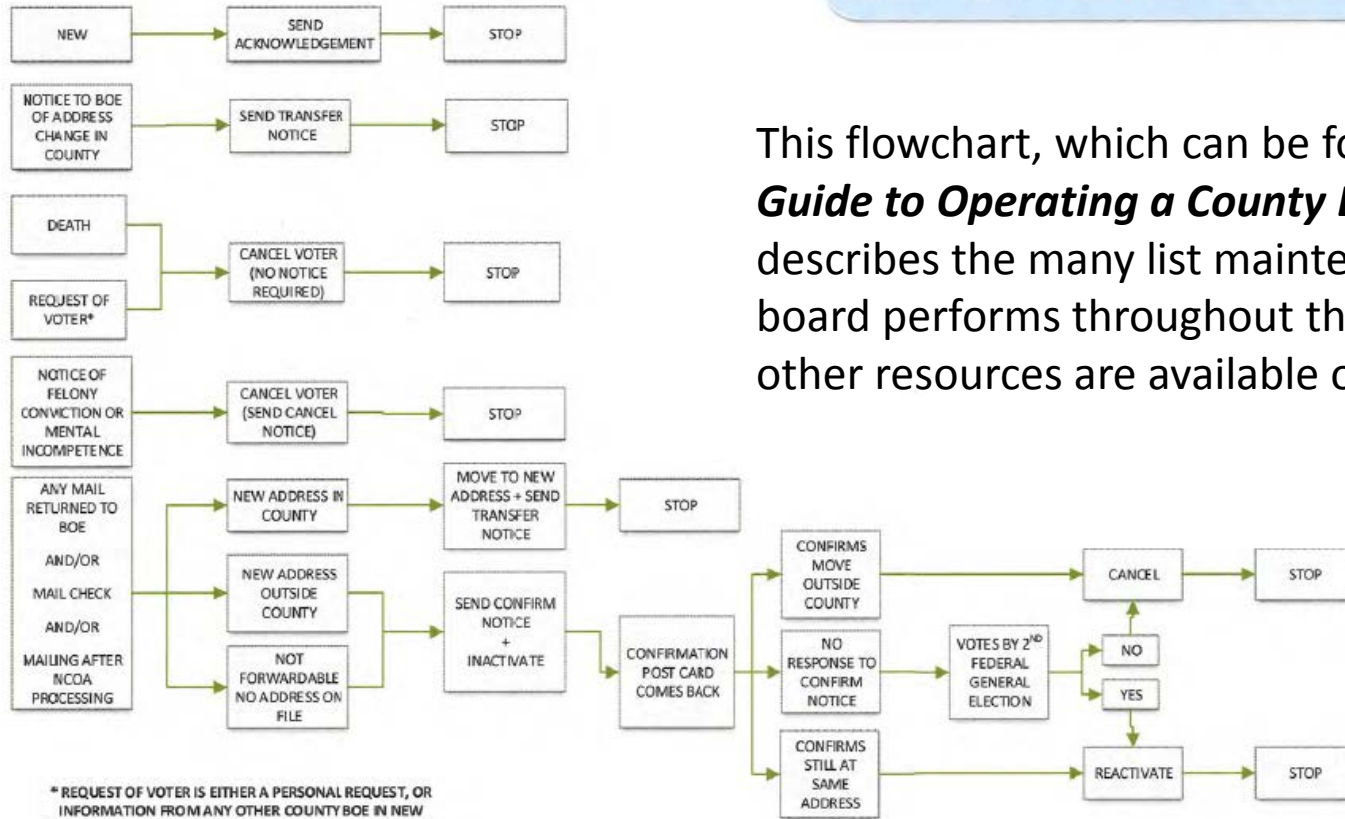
NEW

SEND ACKNOWLEDGEMENT

STOP

NOTICE TO BOE OF ADDRESS CHANGE IN COUNTY

SEND TRANSFER NOTICE

STOP

This flowchart, which can be fo
Guide to Operating a County
describes the many list mainte
board performs throughout th
other resources are available c

DEATH

REQUEST OF VOTER*

CANCEL VOTER (NO NOTICE REQUIRED)

STOP

NOTICE OF FELONY CONVICTION OR MENTAL INCOMPETENCE

CANCEL VOTER (SEND CANCEL NOTICE)

STOP

ANY MAIL RETURNED TO BOE

AND/OR

MAIL CHECK

AND/OR

MAILING AFTER NCOA PROCESSING

NEW ADDRESS IN COUNTY

MOVE TO NEW ADDRESS + SEND TRANSFER NOTICE

STOP

NEW ADDRESS OUTSIDE COUNTY

NOT FORWARDABLE NO ADDRESS ON FILE

SEND CONFIRM NOTICE + INACTIVATE

CONFIRMATION POST CARD COMES BACK

CONFIRMS MOVE OUTSIDE COUNTY

CANCEL

STOP

NO RESPONSE TO CONFIRM NOTICE

VOTES BY $2^{ND}$ FEDERAL GENERAL ELECTION

NO

YES

CONFIRMS STILL AT SAME ADDRESS

REACTIVATE

STOP

* REQUEST OF VOTER IS EITHER A PERSONAL REQUEST, OR INFORMATION FROM ANY OTHER COUNTY BOE IN NEW